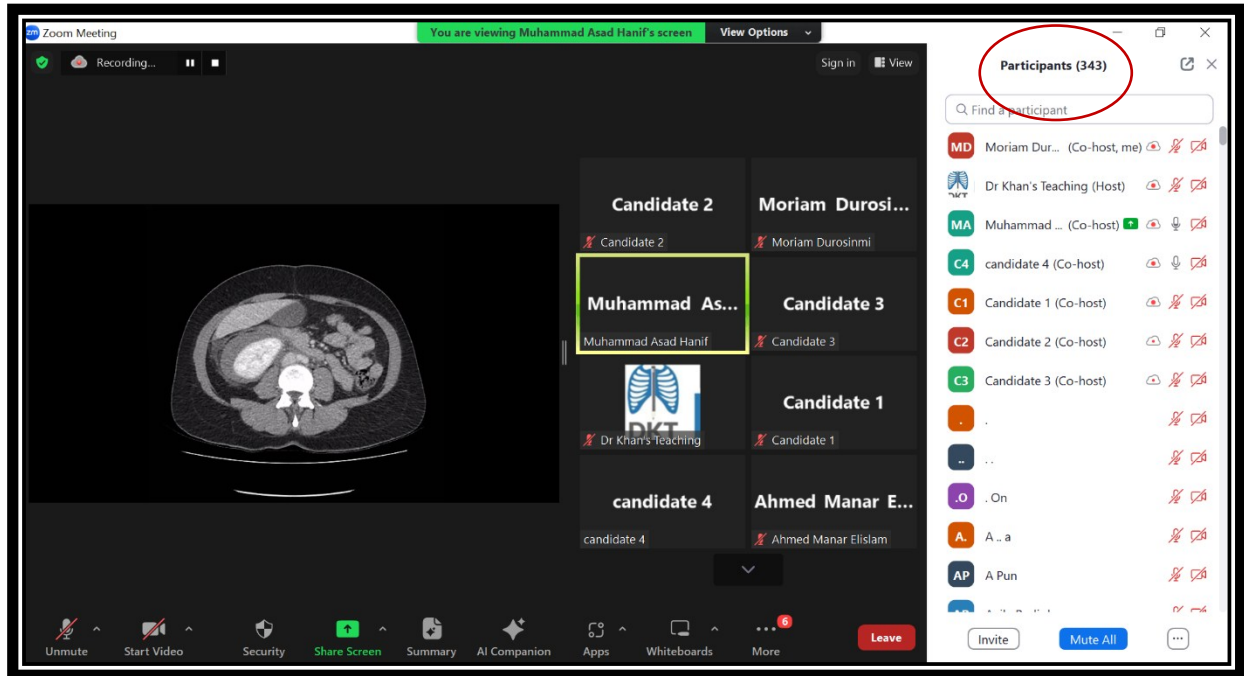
Zoom Meeting

You are viewing Muhammad Asad Hanif's screen

View Options

Recording...

Sign in

View

Candidate 2

Candidate 2

Moriam Durosi...

Moriam Durosinmi

Muhammad As...

Muhammad Asad Hanif

Candidate 3

Candidate 3

DKT

Dr Khan's Teaching

Candidate 1

Candidate 1

candidate 4

candidate 4

Ahmed Manar E...

Ahmed Manar Elislam

Participants (343)

Find a participant

MD Moriam Dur... (Co-host, me)

DKT Dr Khan's Teaching (Host)

MA Muhammad ... (Co-host)

C4 candidate 4 (Co-host)

C1 Candidate 1 (Co-host)

C2 Candidate 2 (Co-host)

C3 Candidate 3 (Co-host)

. .

.. . .

.O . On

A. A .. a

AP A Pun

Unmute

Start Video

Security

Share Screen

Summary

AI Companion

Apps

Whiteboards

6

More

Leave

Invite

Mute All